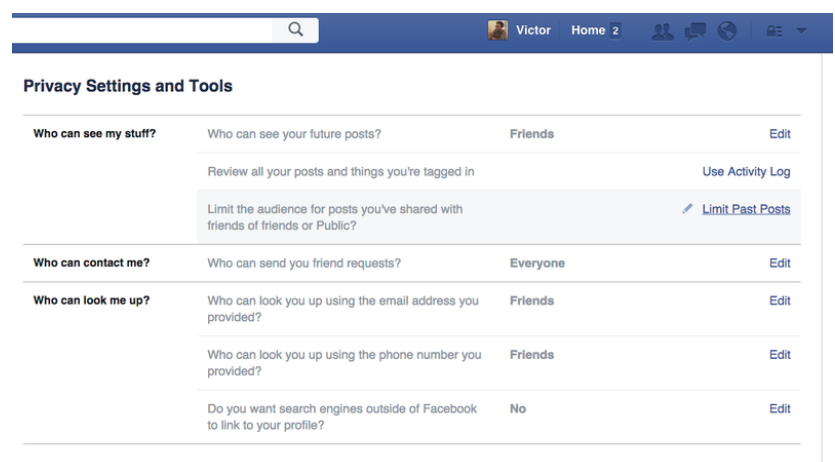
Victor Home 2

Privacy Settings and Tools

| | | | |
|---|---|---|---|
| Who can see my stuff? | Who can see your future posts? | Friends | Edit |
| | Review all your posts and things you're tagged in | | Use Activity Log |
| | Limit the audience for posts you've shared with friends of friends or Public? | | Limit Past Posts |
| Who can contact me? | Who can send you friend requests? | Everyone | Edit |
| Who can look me up? | Who can look you up using the email address you provided? | Friends | Edit |
| | Who can look you up using the phone number you provided? | Friends | Edit |
| | Do you want search engines outside of Facebook to link to your profile? | No | Edit |